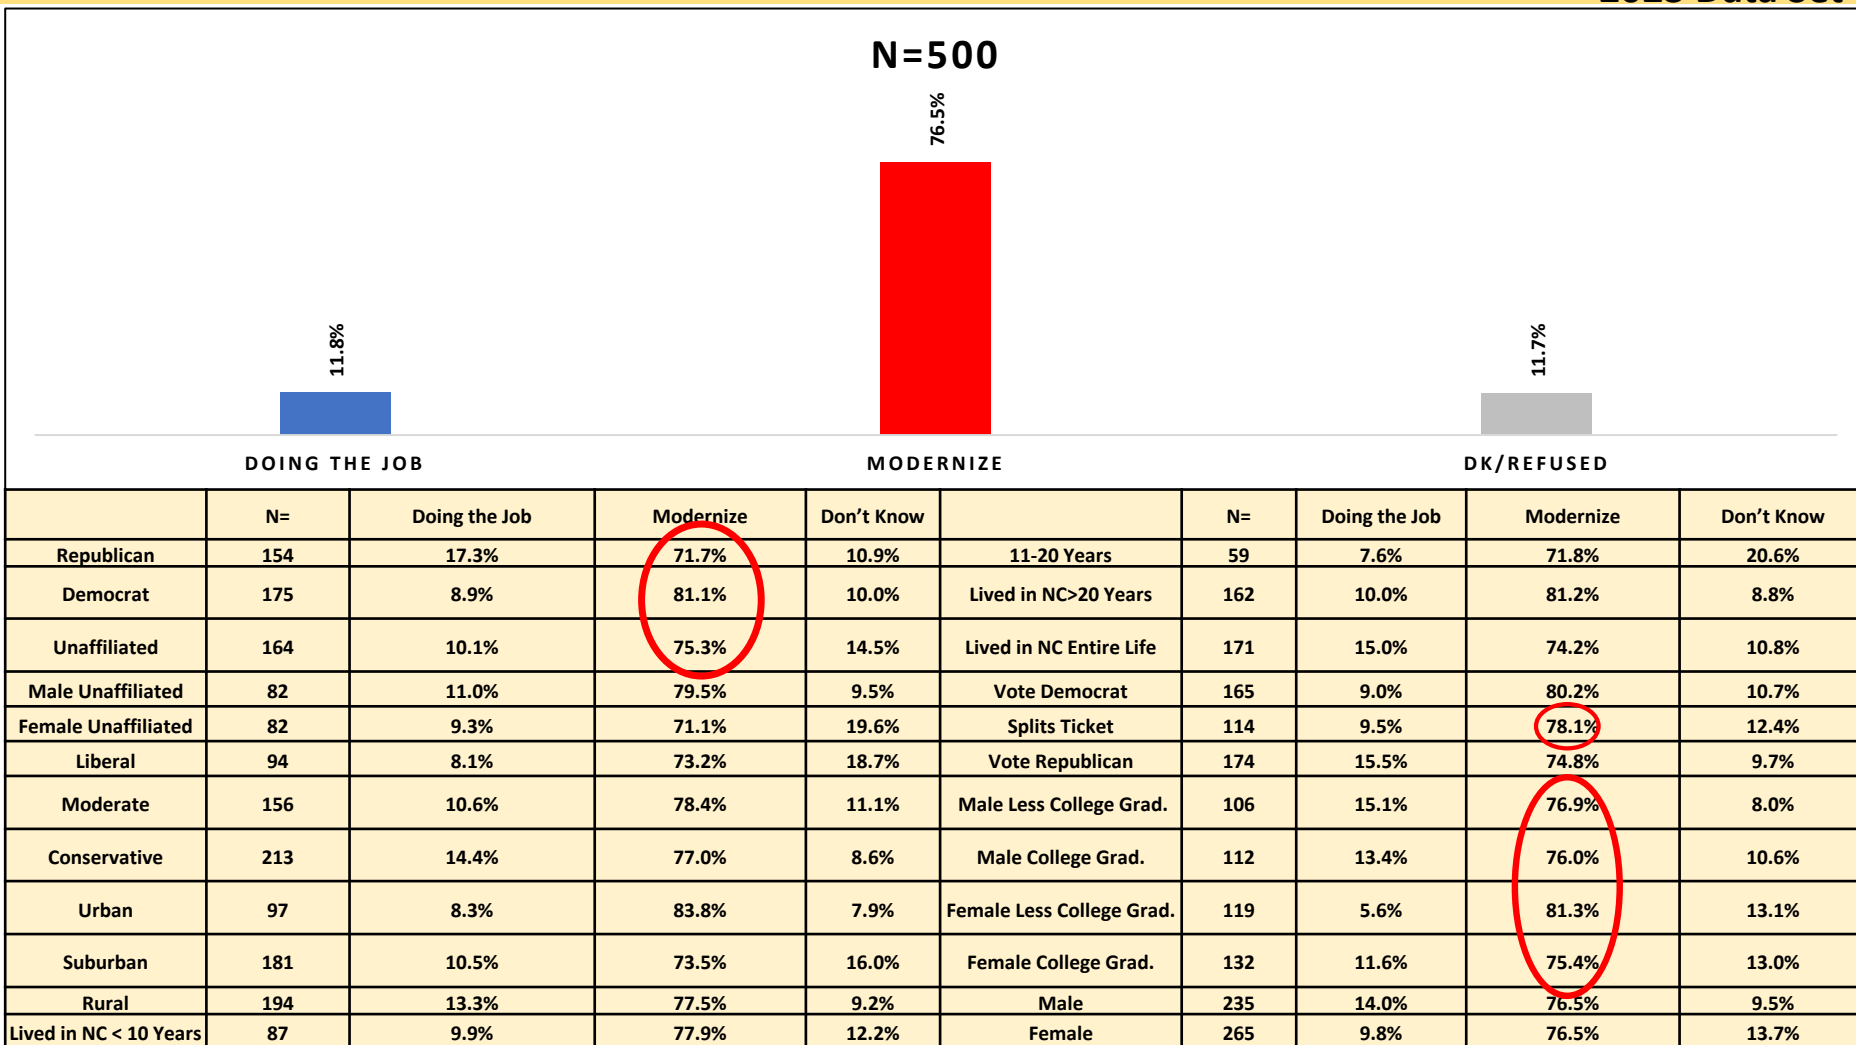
N=500

11.8%

76.5%

11.7%

DOING THE JOB

MODERNIZE

DK/REFUSED

| | N= | Doing the Job | Modernize | Don't Know | | N= | Doing the Job | Modernize | Don't Know |
|---|---|---|---|---|---|---|---|---|---|
| Republican | 154 | 17.3% | 71.7% | 10.9% | 11-20 Years | 59 | 7.6% | 71.8% | 20.6% |
| Democrat | 175 | 8.9% | 81.1% | 10.0% | Lived in NC>20 Years | 162 | 10.0% | 81.2% | 8.8% |
| Unaffiliated | 164 | 10.1% | 75.3% | 14.5% | Lived in NC Entire Life | 171 | 15.0% | 74.2% | 10.8% |
| Male Unaffiliated | 82 | 11.0% | 79.5% | 9.5% | Vote Democrat | 165 | 9.0% | 80.2% | 10.7% |
| Female Unaffiliated | 82 | 9.3% | 71.1% | 19.6% | Splits Ticket | 114 | 9.5% | 78.1% | 12.4% |
| Liberal | 94 | 8.1% | 73.2% | 18.7% | Vote Republican | 174 | 15.5% | 74.8% | 9.7% |
| Moderate | 156 | 10.6% | 78.4% | 11.1% | Male Less College Grad. | 106 | 15.1% | 76.9% | 8.0% |
| Conservative | 213 | 14.4% | 77.0% | 8.6% | Male College Grad. | 112 | 13.4% | 76.0% | 10.6% |
| Urban | 97 | 8.3% | 83.8% | 7.9% | Female Less College Grad. | 119 | 5.6% | 81.3% | 13.1% |
| Suburban | 181 | 10.5% | 73.5% | 16.0% | Female College Grad. | 132 | 11.6% | 75.4% | 13.0% |
| Rural | 194 | 13.3% | 77.5% | 9.2% | Male | 235 | 14.0% | 76.5% | 9.5% |
| Lived in NC < 10 Years | 87 | 9.9% | 77.9% | 12.2% | Female | 265 | 9.8% | 76.5% | 13.7% |